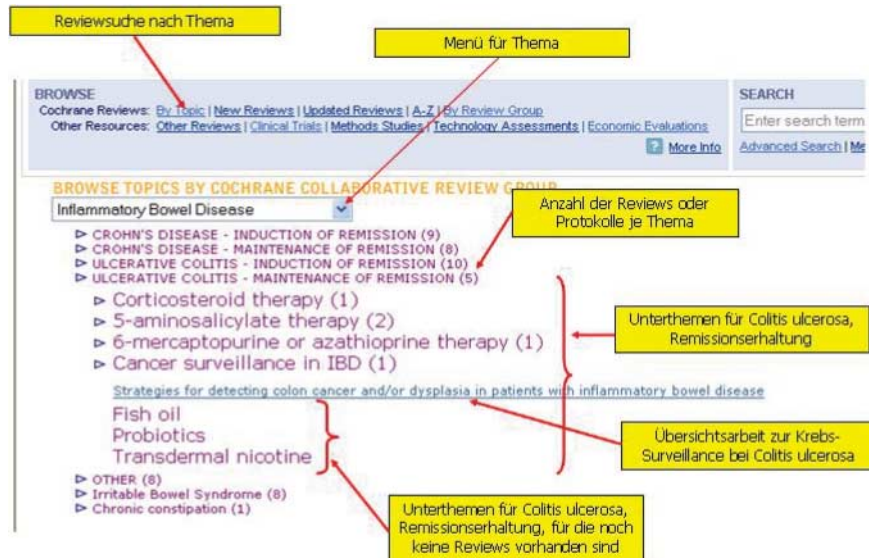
Reviewsuche nach Thema

Menü für Thema

BROWSE
Cochrane Reviews: By Topic | New Reviews | Updated Reviews | A-Z | By Review Group
Other Resources: Other Reviews | Clinical Trials | Methods Studies | Technology Assessments | Economic Evaluations
More Info

SEARCH
Enter search term
Advanced Search | Me

BROWSE TOPICS BY COCHRANE COLLABORATIVE REVIEW GROUP
Inflammatory Bowel Disease

Anzahl der Reviews oder Protokolle je Thema

▷ CROHN'S DISEASE - INDUCTION OF REMISSION (9)
▷ CROHN'S DISEASE - MAINTENANCE OF REMISSION (8)
▷ ULCERATIVE COLITIS - INDUCTION OF REMISSION (10)
▷ ULCERATIVE COLITIS - MAINTENANCE OF REMISSION (5)
▷ Corticosteroid therapy (1)
▷ 5-aminosalicylate therapy (2)
▷ 6-mercaptopurine or azathioprine therapy (1)
▷ Cancer surveillance in IBD (1)

Unterthemen für Colitis ulcerosa, Remissionserhaltung

Strategies for detecting colon cancer and/or dysplasia in patients with inflammatory bowel disease

Fish oil
Probiotics
Transdermal nicotine

Übersichtsarbeit zur Krebs-Surveillance bei Colitis ulcerosa

▷ OTHER (8)
▷ Irritable Bowel Syndrome (8)
▷ Chronic constipation (1)

Unterthemen für Colitis ulcerosa, Remissionserhaltung, für die noch keine Reviews vorhanden sind